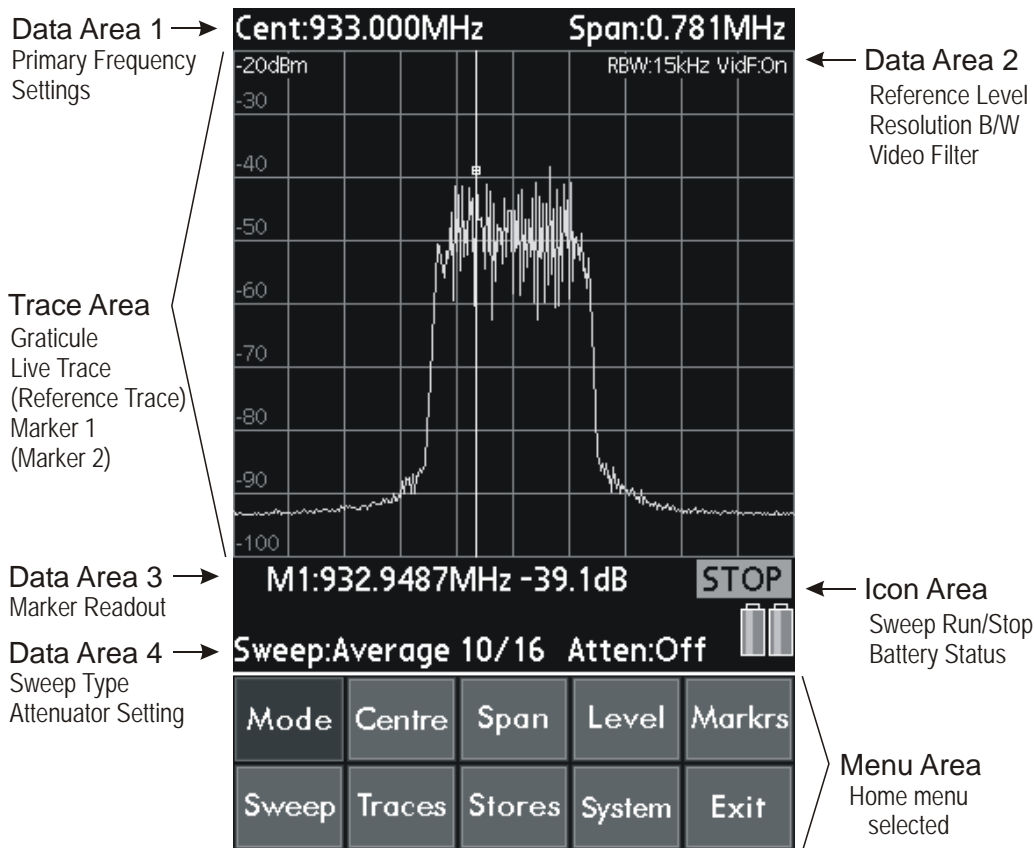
Data Area 1
Primary Frequency Settings

Cent:933.000MHz Span:0.781MHz

-20dBm RBW:15kHz VidF:On

Data Area 2
Reference Level
Resolution B/W
Video Filter

-30
-40
-50
-60
-70
-80
-90
-100

Trace Area
Graticule
Live Trace
(Reference Trace)
Marker 1
(Marker 2)

Data Area 3
Marker Readout

M1:932.9487MHz -39.1dB

STOP

Icon Area
Sweep Run/Stop
Battery Status

Data Area 4
Sweep Type
Attenuator Setting

Sweep:Average 10/16 Atten:Off

| Mode | Centre | Span | Level | Markrs |
|---|---|---|---|---|
| Sweep | Traces | Stores | System | Exit |

Menu Area
Home menu selected